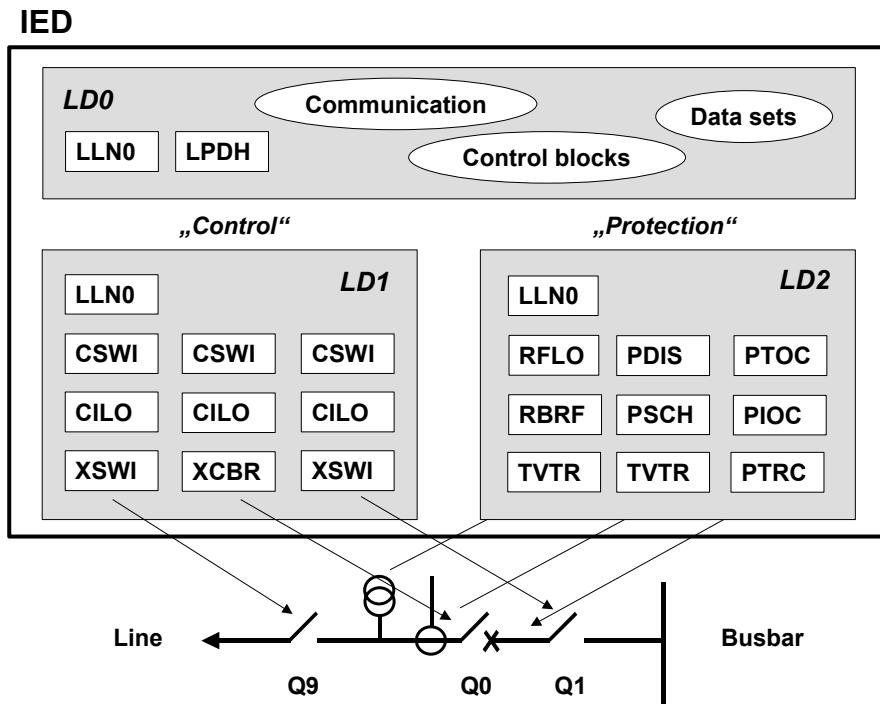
IED

LD0

Communication

Data sets

LLN0

LPDH

Control blocks

„Control“

„Protection“

LLN0

LD1

CSWI

CSWI

CSWI

CILO

CILO

CILO

XSWI

XCBR

XSWI

LLN0

LD2

RFLO

PDIS

PTOC

RBRF

PSCH

PIOC

TVTR

TVTR

PTRC

Line

Busbar

Q9

Q0

Q1